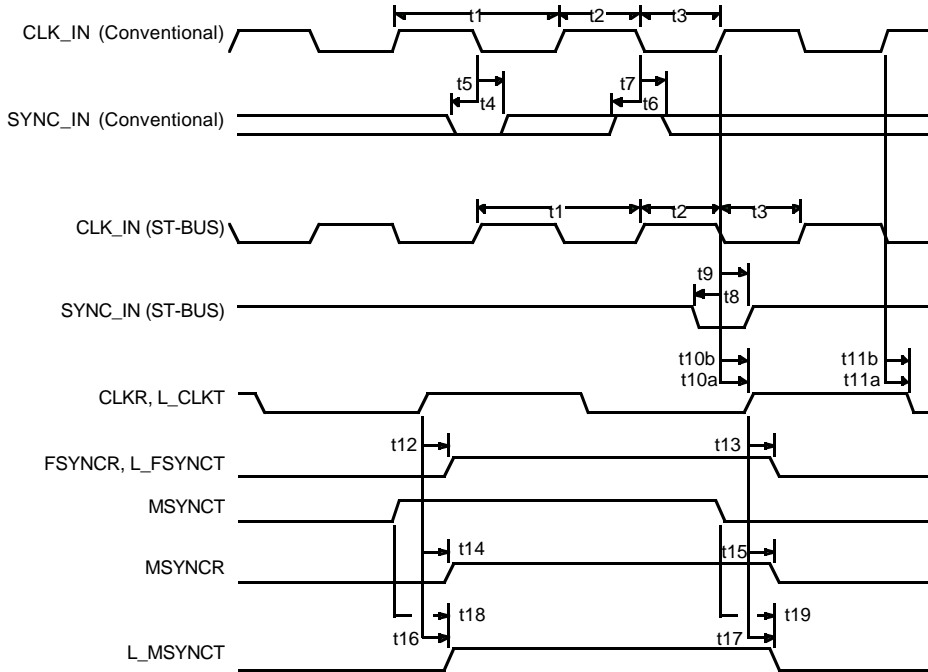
CLK_IN (Conventional)
t1
t2
t3
SYNC_IN (Conventional)
t5
t4
t7
t6
CLK_IN (ST-BUS)
t1
t2
t3
SYNC_IN (ST-BUS)
t9
t8
t10b
t10a
t11b
t11a
CLKR, L_CLKT
t12
t13
FSYNCR, L_FSYNCT
MSYNCT
t14
t15
MSYNCR
t18
t19
t16
t17
L_MSYNCT